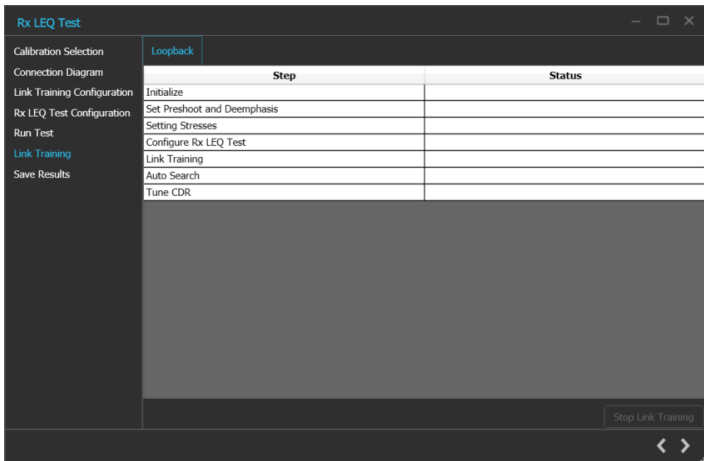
Rx LEQ Test

Calibration Selection
Connection Diagram
Link Training Configuration
Rx LEQ Test Configuration
Run Test
Link Training
Save Results

Loopback

| Step | Status |
|---|---|
| Initialize | |
| Set Preshoot and Deemphasis | |
| Setting Stresses | |
| Configure Rx LEQ Test | |
| Link Training | |
| Auto Search | |
| Tune CDR | |

Stop Link Training